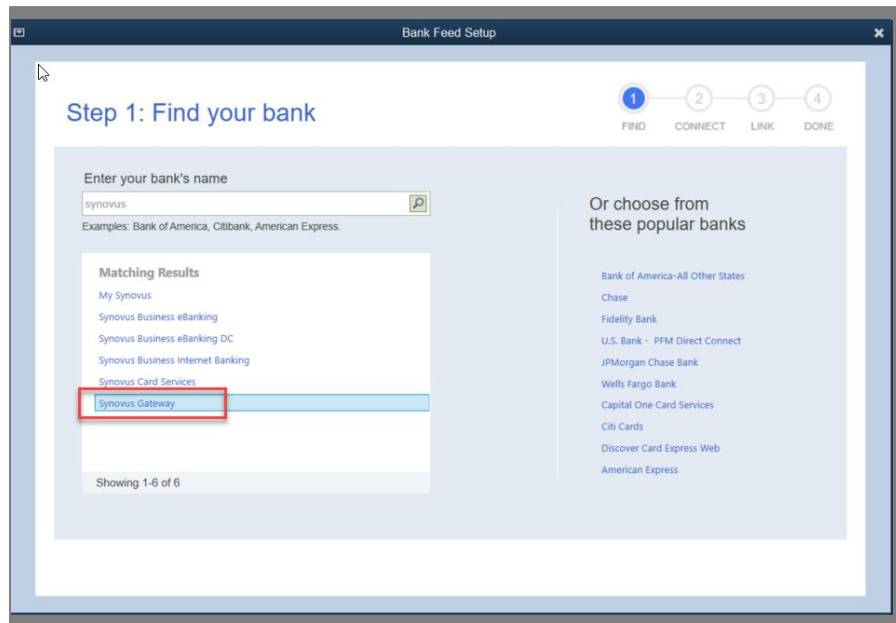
Bank Feed Setup

Step 1: Find your bank

1 FIND
2 CONNECT
3 LINK
4 DONE

Enter your bank's name

synovus

Examples: Bank of America, Citibank, American Express.

Matching Results

My Synovus
Synovus Business eBanking
Synovus Business eBanking DC
Synovus Business Internet Banking
Synovus Card Services
Synovus Gateway

Showing 1-6 of 6

Or choose from these popular banks

Bank of America-All Other States
Chase
Fidelity Bank
U.S. Bank - PFM Direct Connect
JPMorgan Chase Bank
Wells Fargo Bank
Capital One Card Services
Citi Cards
Discover Card Express Web
American Express